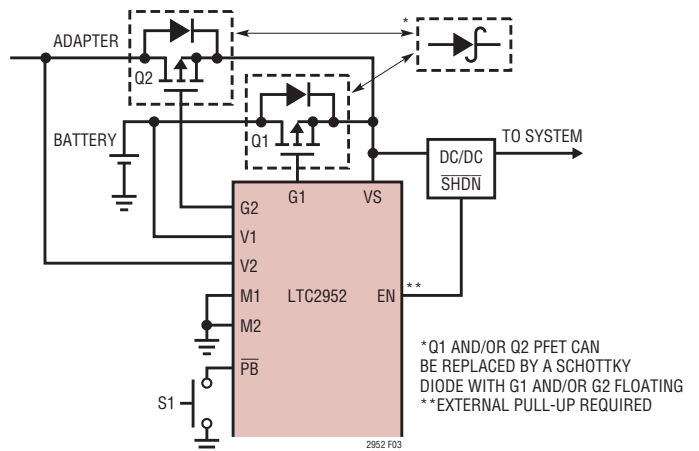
ADAPTER
Q2
*
BATTERY
Q1
TO SYSTEM
DC/DC
$\overline{SHDN}$
G1
VS
G2
V1
V2
LTC2952
EN
**
M1
M2
$\overline{PB}$
S1

*Q1 AND/OR Q2 PFET CAN BE REPLACED BY A SCHOTTKY DIODE WITH G1 AND/OR G2 FLOATING
**EXTERNAL PULL-UP REQUIRED

2952 F03